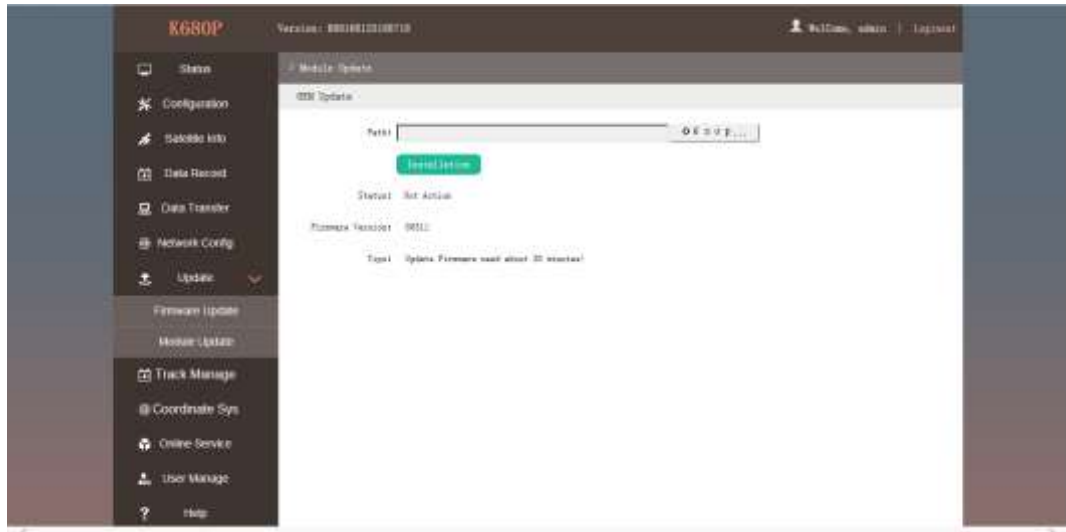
K680P

Version: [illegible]

WelCome, admin | Logout

Status

Configuration

Satellite Info

Data Record

Data Transfer

Network Config

Update

Firmware Update

Module Update

Track Manage

@Coordinate Sys

Online Service

User Manage

Help

/ Module Update

OEM Update

Path:

Browse...

Installation

Status: Not Active

Firmware Version: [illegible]

Tips: Update Firmware need about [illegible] minutes!